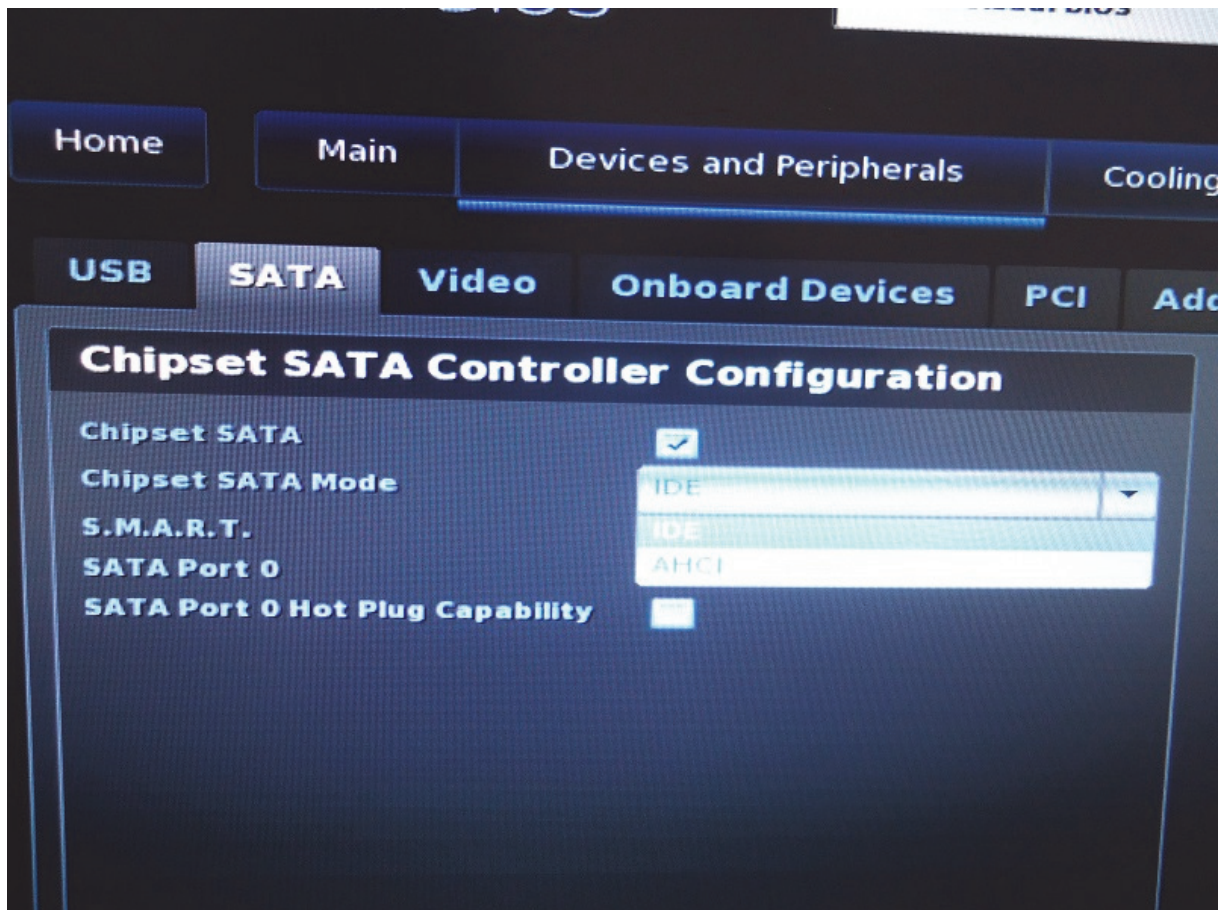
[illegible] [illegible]

Home

Main

Devices and Peripherals

Cooling

USB

SATA

Video

Onboard Devices

PCI

Add

Chipset SATA Controller Configuration

Chipset SATA

Chipset SATA Mode

IDE

S.M.A.R.T.

IDE

SATA Port 0

AHCI

SATA Port 0 Hot Plug Capability